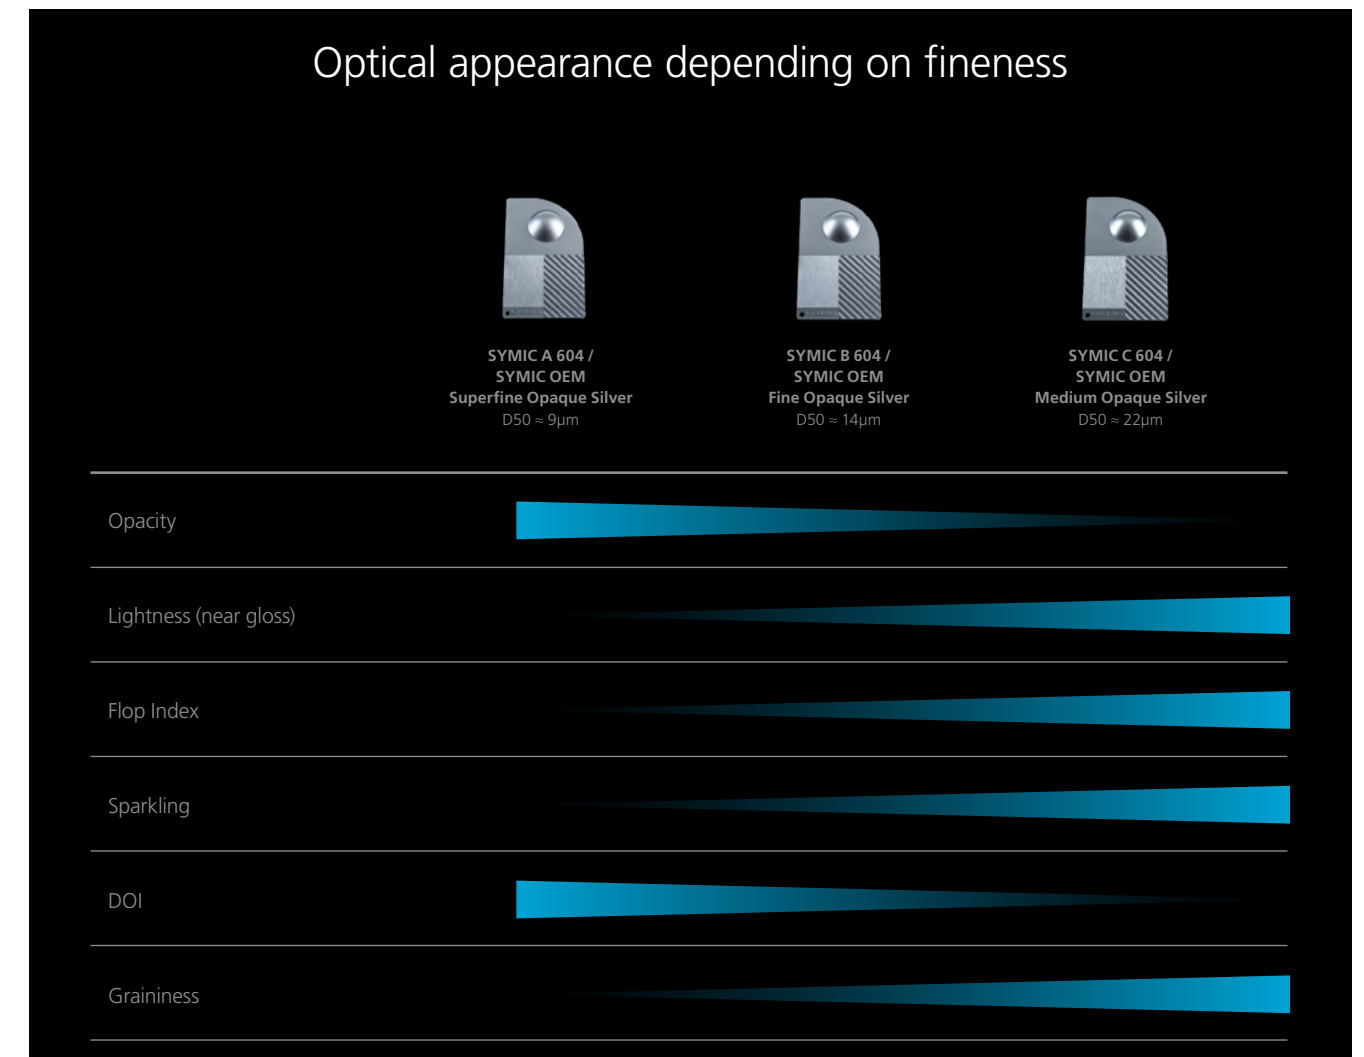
Optical appearance depending on fineness

SYMIC A 604 /
SYMIC OEM
Superfine Opaque Silver
D50 ≈ 9μm

SYMIC B 604 /
SYMIC OEM
Fine Opaque Silver
D50 ≈ 14μm

SYMIC C 604 /
SYMIC OEM
Medium Opaque Silver
D50 ≈ 22μm

Opacity

Lightness (near gloss)

Flop Index

Sparkling

DOI

Graininess